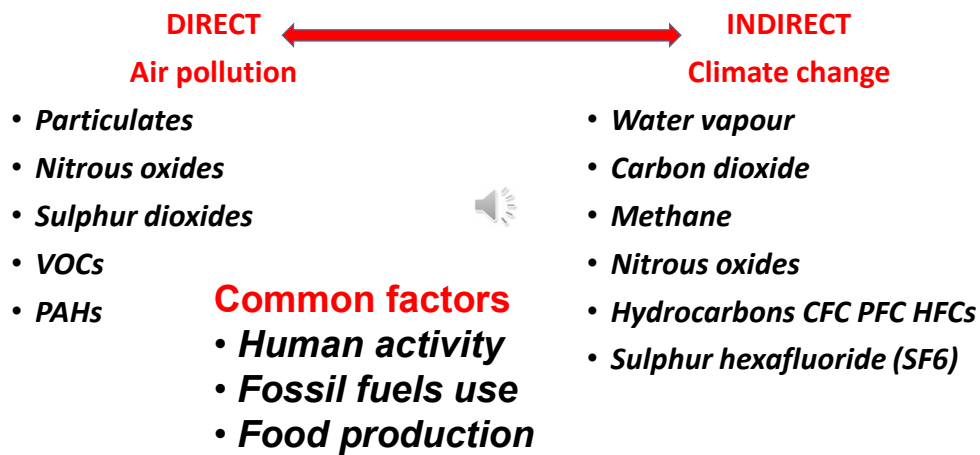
DIRECT

Air pollution

- Particulates
- Nitrous oxides
- Sulphur dioxides
- VOCs
- PAHs

INDIRECT

Climate change

- Water vapour
- Carbon dioxide
- Methane
- Nitrous oxides
- Hydrocarbons CFC PFC HFCs
- Sulphur hexafluoride (SF6)

Common factors

- Human activity
- Fossil fuels use
- Food production